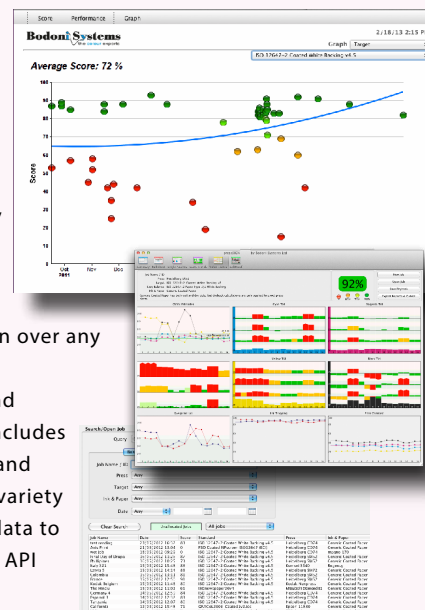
Score Performance Graph

Bodoni Systems

2/18/13 2:15 PM

Graph Target

ISO 12647-2 Coated white Banding v4.5

Average Score: 72 %

100
90
80
70
60
50
40
30
20

Score

Oct 2011
Nov
Dec

92%

Search/Open Job

Query

Job Name

Press Any

Target Any

Ink & Paper Any

Date Any

Clear Search

Automated Jobs

All Jobs

Job Name
Date
Score
Standard
Press
Job & Paper

n over any

d
ncludes
and
variety
lata to
API